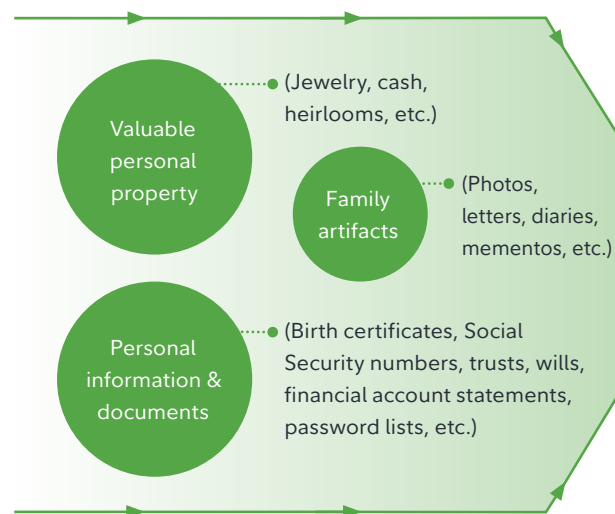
Valuable personal property

(Jewelry, cash, heirlooms, etc.)

Family artifacts

(Photos, letters, diaries, mementos, etc.)

Personal information & documents

(Birth certificates, Social Security numbers, trusts, wills, financial account statements, password lists, etc.)